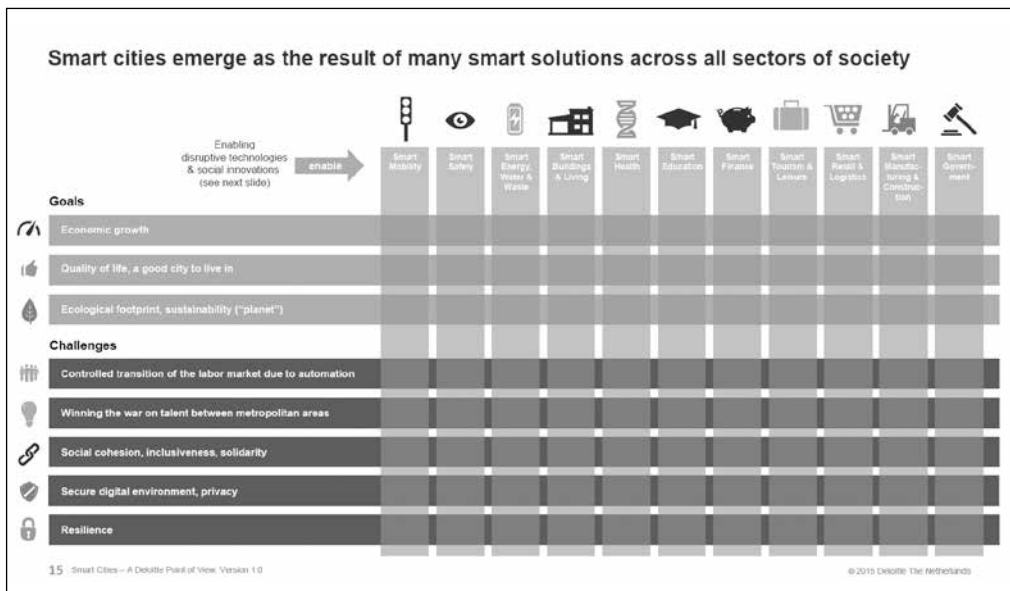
Smart cities emerge as the result of many smart solutions across all sectors of society

Enabling disruptive technologies & social innovations (see next slide)

enable

| | Smart Mobility | Smart Safety | Smart Energy, Water & Waste | Smart Buildings & Living | Smart Health | Smart Education | Smart Finance | Smart Tourism & Leisure | Smart Retail & Logistics | Smart Manufacturing & Construction | Smart Government |
|---|---|---|---|---|---|---|---|---|---|---|---|
| **Goals** | | | | | | | | | | | |
| Economic growth | | | | | | | | | | | |
| Quality of life, a good city to live in | | | | | | | | | | | |
| Ecological footprint, sustainability ("planet") | | | | | | | | | | | |
| **Challenges** | | | | | | | | | | | |
| Controlled transition of the labor market due to automation | | | | | | | | | | | |
| Winning the war on talent between metropolitan areas | | | | | | | | | | | |
| Social cohesion, inclusiveness, solidarity | | | | | | | | | | | |
| Secure digital environment, privacy | | | | | | | | | | | |
| Resilience | | | | | | | | | | | |

15 Smart Cities – A Deloitte Point of View. Version 1.0

© 2015 Deloitte The Netherlands